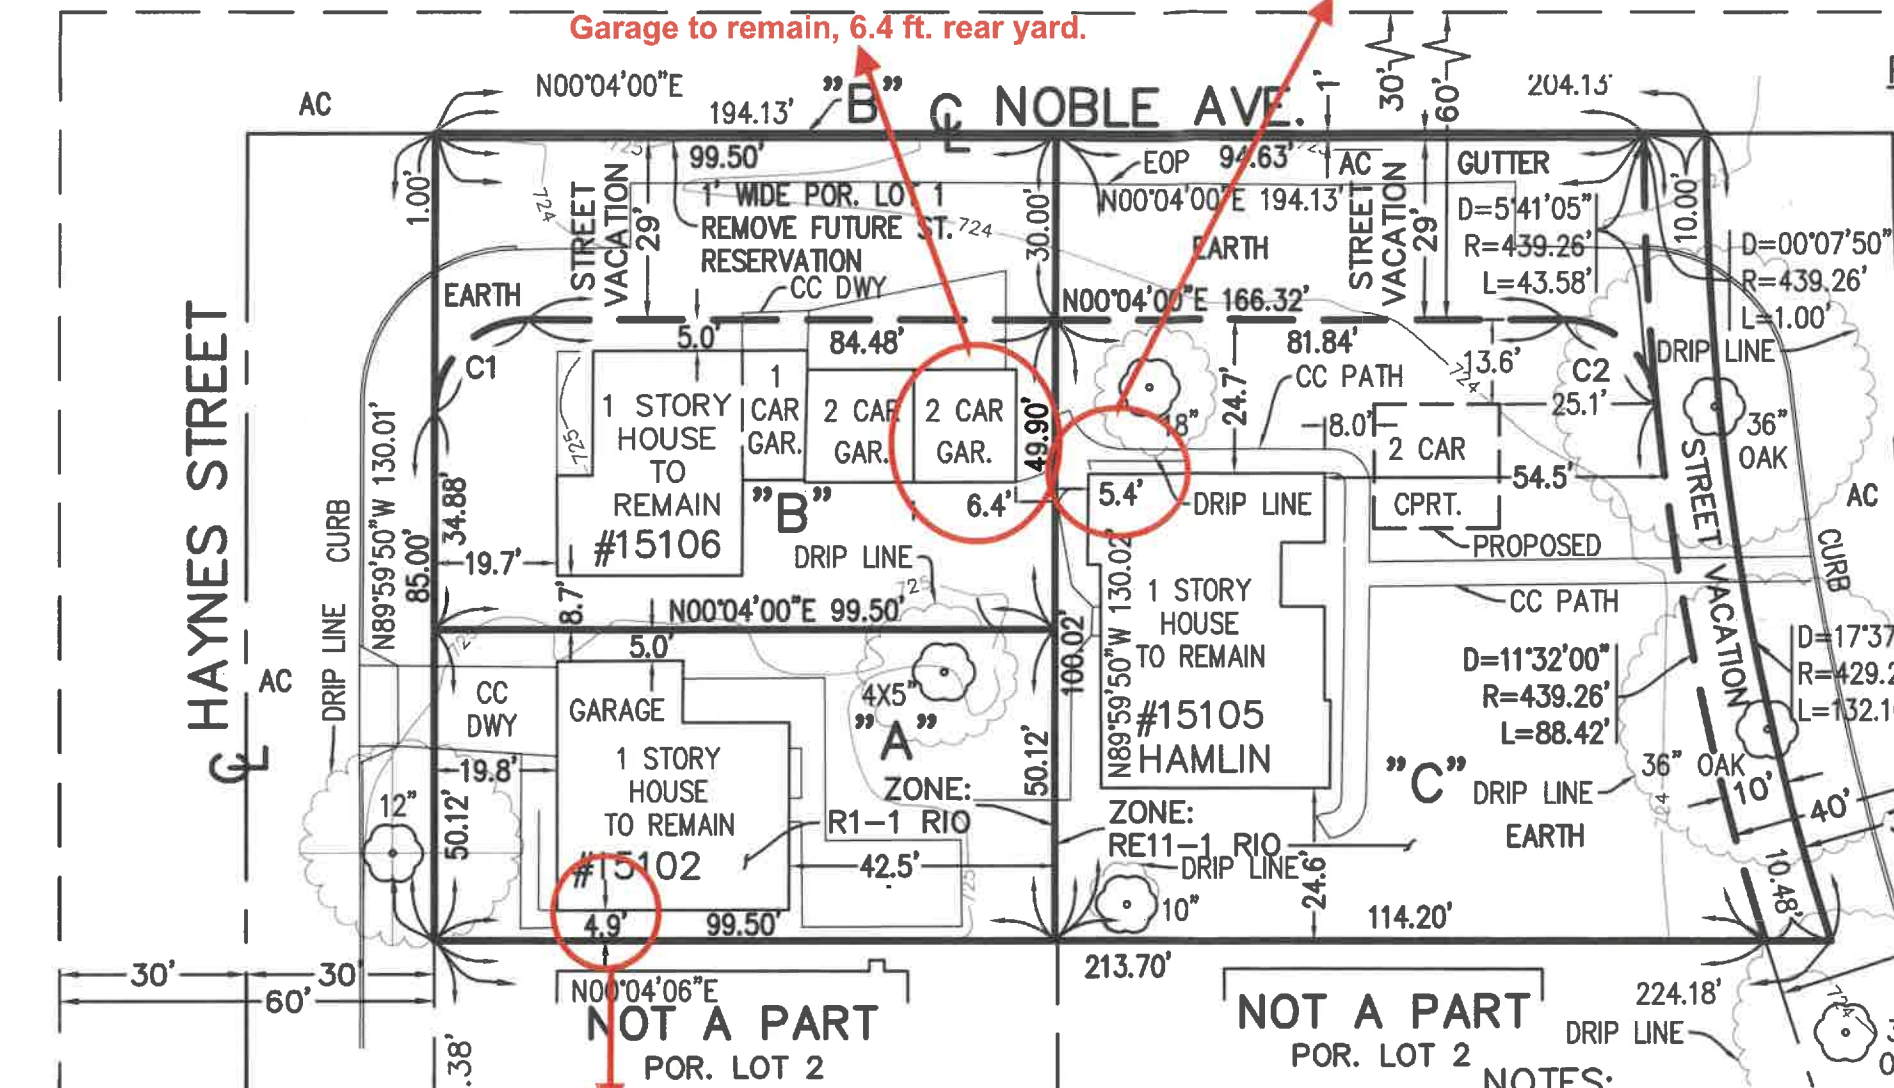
Garage to remain, 6.4 ft. rear yard.

AC
N00°04'00"E
194.13'
"B"
℄ NOBLE AVE.
1'
30'
60'
204.13'

99.50'
1' WIDE POR. LOT 1
REMOVE FUTURE ST.
RESERVATION
724
STREET VACATION
29'
1.00'
30.00'
EOP
94.63'
AC
N00°04'00"E 194.13'
EARTH
STREET VACATION
29'
GUTTER
D=5°41'05"
R=439.26'
L=43.58'
10.00'
D=00°07'50"
R=439.26'
L=1.00'

EARTH
CC DWY
N00°04'00"E 166.32'
5.0'
84.48'
81.84'
13.6'
C2
DRIP LINE
C1
CC PATH
25.1'
1 STORY HOUSE TO REMAIN
#15106
1 CAR GAR.
2 CAR GAR.
2 CAR GAR.
49.90'
18"
24.7'
8.0'
2 CAR
36" OAK
725
6.4'
5.4'
DRIP LINE
54.5'
CPRT.
PROPOSED
AC
"B"
DRIP LINE
19.7'
34.88'
85.00'
N89°59'50"W 130.01'
CURB
HAYNES STREET
℄
DRIP LINE
AC
8.7'
N00°04'00"E 99.50'
725
N89°59'50"W 130.02'
1 STORY HOUSE TO REMAIN
#15105
HAMLIN
CC PATH
STREET VACATION
CURB
5.0'
CC DWY
GARAGE
4X5"
"A"
100.02'
D=11°32'00"
R=439.26'
L=88.42'
D=17°37
R=429.2
L=132.1
1 STORY HOUSE TO REMAIN
#15102
19.8'
ZONE:
R1-1 RIO
50.12'
"C"
36" OAK
DRIP LINE
10'
EARTH
12"
50.12'
42.5'
ZONE:
RE11-1 RIO
DRIP LINE
24.6'
40'
10.48'
4.9'
99.50'
10"
114.20'
30'
30'
60'
213.70'
N00°04'06"E
NOT A PART
POR. LOT 2
.38'
NOT A PART
POR. LOT 2
224.18'
DRIP LINE
NOTES: